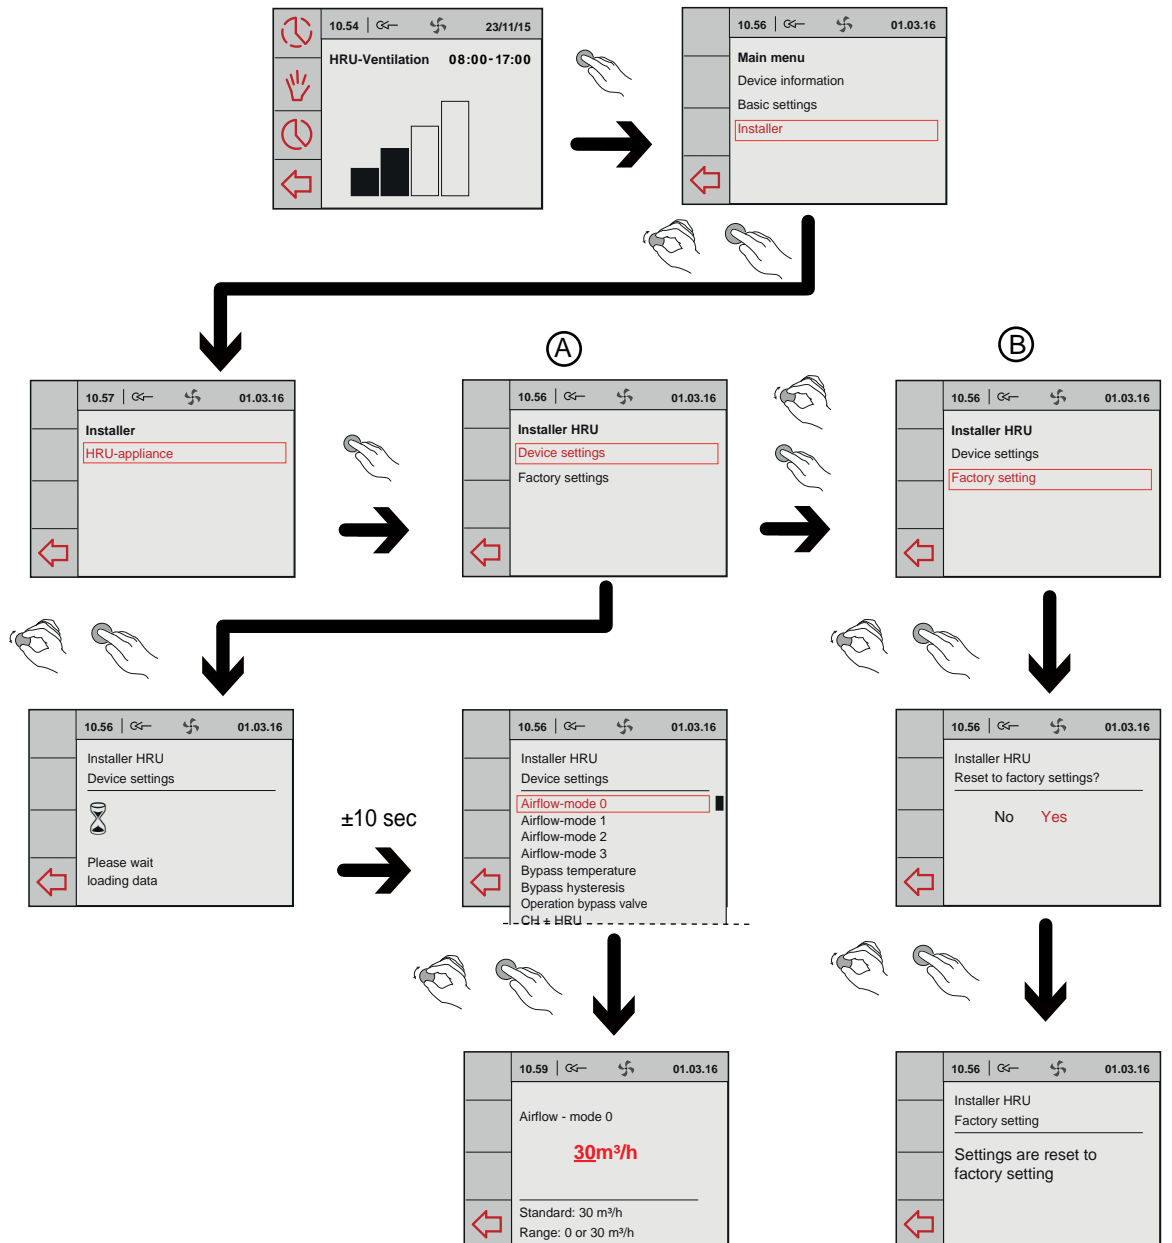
10.54 | 23/11/15
HRU-Ventilation 08:00-17:00

10.56 | 01.03.16
Main menu
Device information
Basic settings
Installer

10.57 | 01.03.16
Installer
HRU-appliance

A

10.56 | 01.03.16
Installer HRU
Device settings
Factory settings

B

10.56 | 01.03.16
Installer HRU
Device settings
Factory setting

10.56 | 01.03.16
Installer HRU
Device settings
Please wait
loading data

±10 sec

10.56 | 01.03.16
Installer HRU
Device settings
Airflow-mode 0
Airflow-mode 1
Airflow-mode 2
Airflow-mode 3
Bypass temperature
Bypass hysteresis
Operation bypass valve
CH + HRU

10.56 | 01.03.16
Installer HRU
Reset to factory settings?
No Yes

10.59 | 01.03.16
Airflow - mode 0
30m³/h
Standard: 30 m³/h
Range: 0 or 30 m³/h

10.56 | 01.03.16
Installer HRU
Factory setting
Settings are reset to factory setting